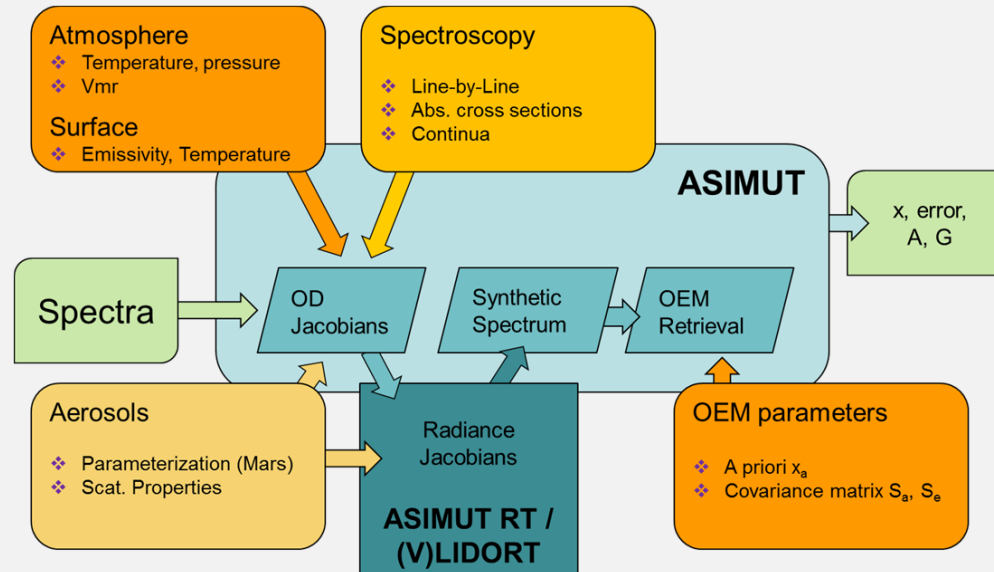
Atmosphere
❖ Temperature, pressure
❖ Vmr

Surface
❖ Emissivity, Temperature

Spectroscopy
❖ Line-by-Line
❖ Abs. cross sections
❖ Continua

ASIMUT

x, error, A, G

Spectra

OD Jacobians

Synthetic Spectrum

OEM Retrieval

Aerosols
❖ Parameterization (Mars)
❖ Scat. Properties

Radiance Jacobians

ASIMUT RT / (V)LIDORT

OEM parameters
❖ A priori $x_a$
❖ Covariance matrix $S_a$, $S_e$